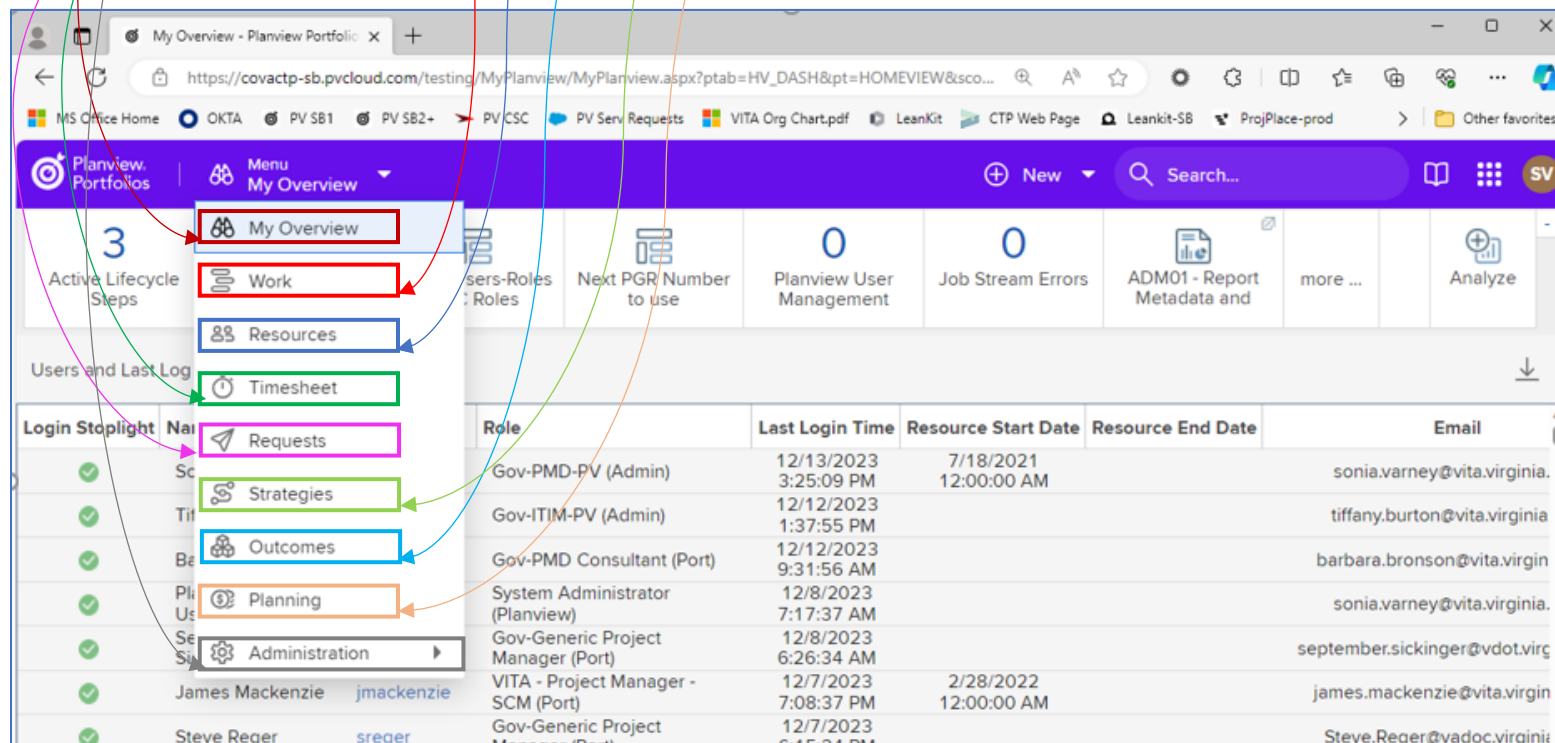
My Overview - Planview Portfolic ×

https://covactp-sb.pvcloud.com/testing/MyPlanview/MyPlanview.aspx?ptab=HV_DASH&pt=HOMEVIEW&sco...

MS Office Home   OKTA   PV SB1   PV SB2+   PV CSC   PV Serv Requests   VITA Org Chart.pdf   LeanKit   CTP Web Page   Leankit-SB   ProjPlace-prod   Other favorites

Planview. Portfolios   Menu My Overview   New   Search...   SV

3 Active Lifecycle Steps
sers-Roles : Roles
Next PGR Number to use
0 Planview User Management
0 Job Stream Errors
ADM01 - Report Metadata and
more ...
Analyze

My Overview
Work
Resources
Timesheet
Requests
Strategies
Outcomes
Planning
Administration

Users and Last Log

| Login Stoplight | Na | | Role | Last Login Time | Resource Start Date | Resource End Date | Email |
|---|---|---|---|---|---|---|---|
| | So | | Gov-PMD-PV (Admin) | 12/13/2023 3:25:09 PM | 7/18/2021 12:00:00 AM | | sonia.varney@vita.virginia. |
| | Tif | | Gov-ITIM-PV (Admin) | 12/12/2023 1:37:55 PM | | | tiffany.burton@vita.virginia |
| | Ba | | Gov-PMD Consultant (Port) | 12/12/2023 9:31:56 AM | | | barbara.bronson@vita.virgin |
| | Pl Us | | System Administrator (Planview) | 12/8/2023 7:17:37 AM | | | sonia.varney@vita.virginia. |
| | Se Si | | Gov-Generic Project Manager (Port) | 12/8/2023 6:26:34 AM | | | september.sickinger@vdot.virg |
| | James Mackenzie | jmackenzie | VITA - Project Manager - SCM (Port) | 12/7/2023 7:08:37 PM | 2/28/2022 12:00:00 AM | | james.mackenzie@vita.virgin |
| | Steve Reger | sreger | Gov-Generic Project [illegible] | 12/7/2023 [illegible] | | | Steve.Reger@vadoc.virginia |